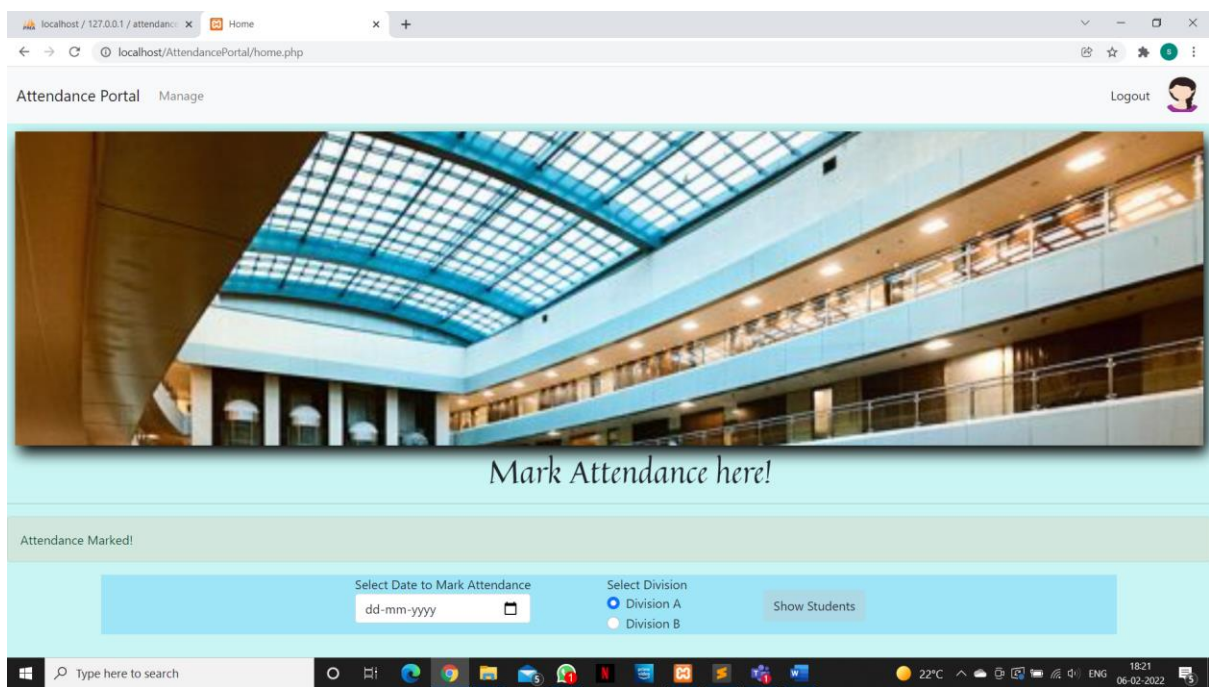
localhost / 127.0.0.1 / attendance ×
Home ×
+
localhost/AttendancePortal/home.php

Attendance Portal Manage

Logout

Mark Attendance here!

Attendance Marked!

Select Date to Mark Attendance
dd-mm-yyyy

Select Division
Division A
Division B

Show Students

Type here to search

22°C ENG 18:21 06-02-2022